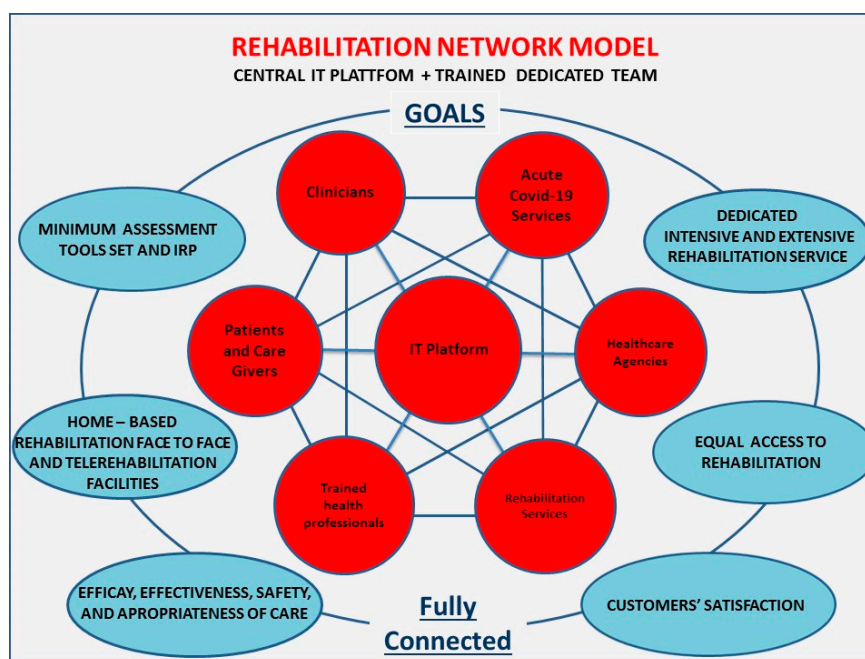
REHABILITATION NETWORK MODEL
CENTRAL IT PLATTFOM + TRAINED DEDICATED TEAM

GOALS

Clinicians

Acute Covid-19 Services

MINIMUM ASSESSMENT TOOLS SET AND IRP

DEDICATED INTENSIVE AND EXTENSIVE REHABILITATION SERVICE

Patients and Care Givers

IT Platform

Healthcare Agencies

HOME – BASED REHABILITATION FACE TO FACE AND TELEREHABILITATION FACILITIES

EQUAL ACCESS TO REHABILITATION

Trained health professionals

Rehabilitation Services

EFFICAY, EFFECTIVENESS, SAFETY, AND APROPRIATENESS OF CARE

Fully Connected

CUSTOMERS' SATISFACTION